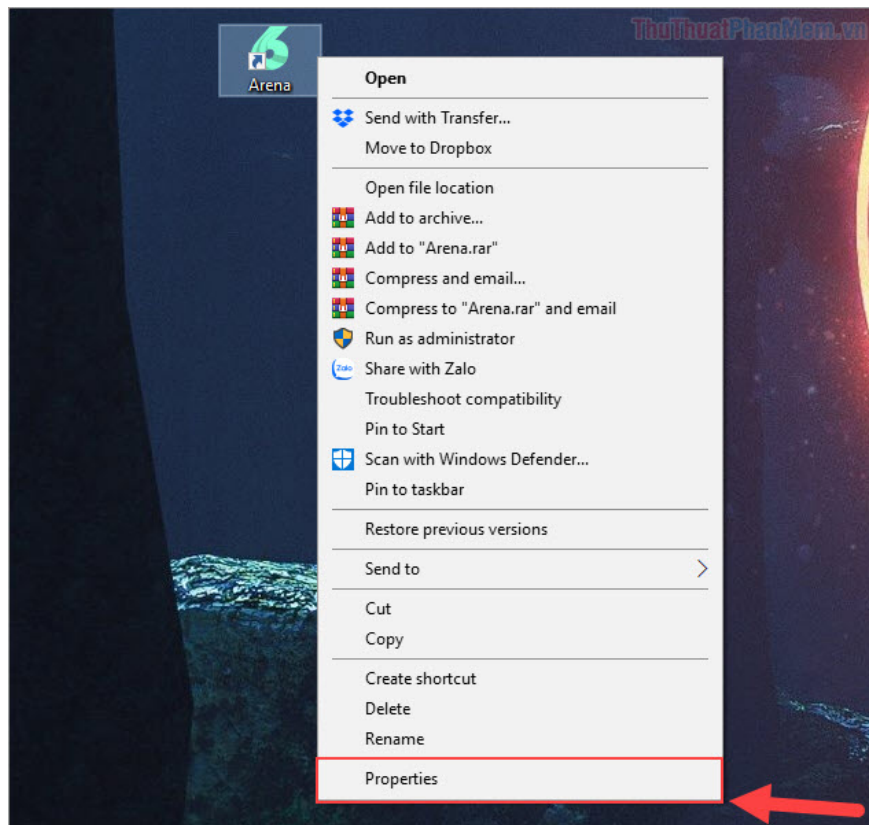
ThuThuatPhanMem.vn

Arena

Open

Send with Transfer...
Move to Dropbox

Open file location
Add to archive...
Add to "Arena.rar"
Compress and email...
Compress to "Arena.rar" and email
Run as administrator
Zalo Share with Zalo
Troubleshoot compatibility
Pin to Start
Scan with Windows Defender...
Pin to taskbar

Restore previous versions

Send to

Cut
Copy

Create shortcut
Delete
Rename

Properties